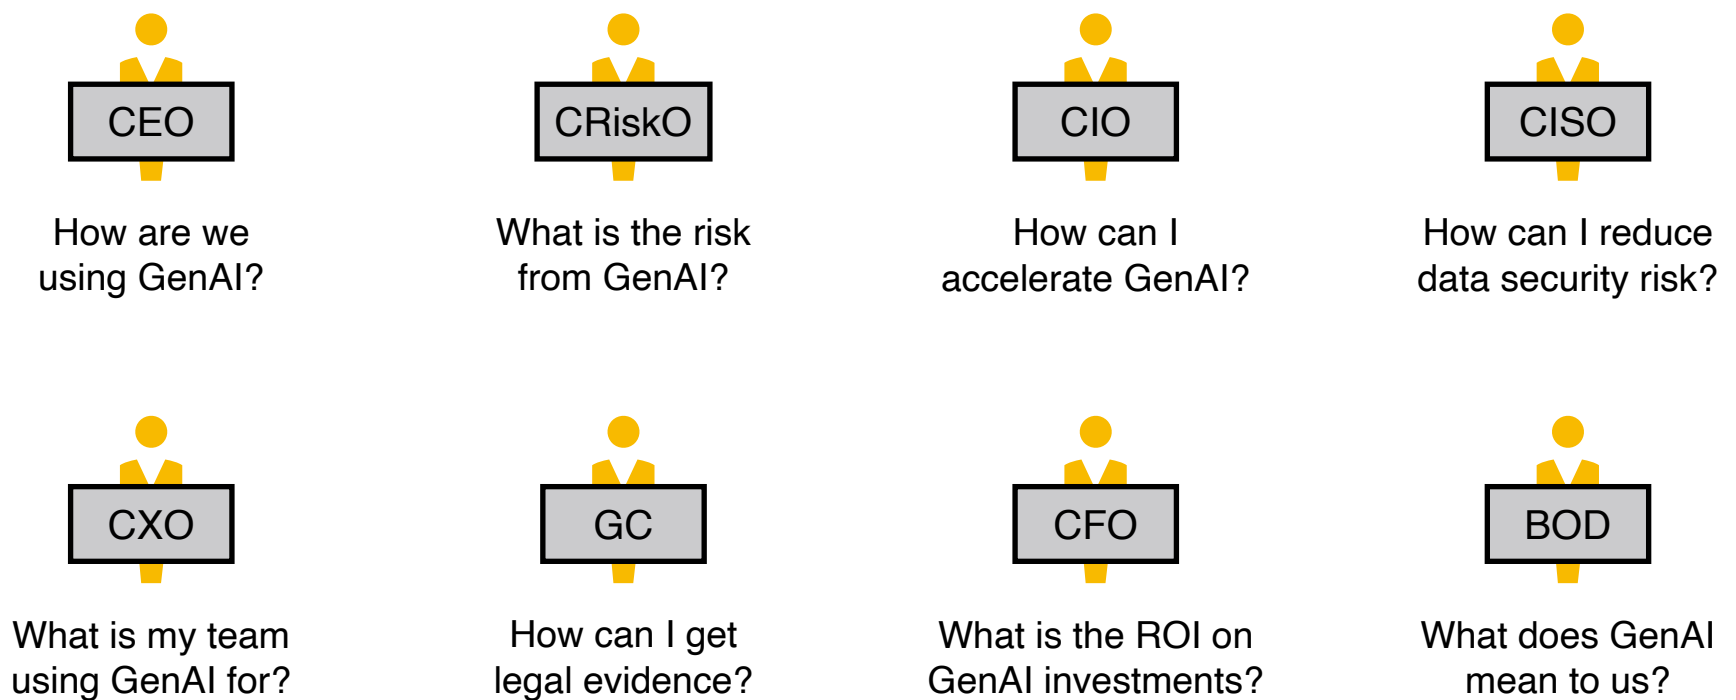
CEO

How are we using GenAI?

CRiskO

What is the risk from GenAI?

CIO

How can I accelerate GenAI?

CISO

How can I reduce data security risk?

CXO

What is my team using GenAI for?

GC

How can I get legal evidence?

CFO

What is the ROI on GenAI investments?

BOD

What does GenAI mean to us?